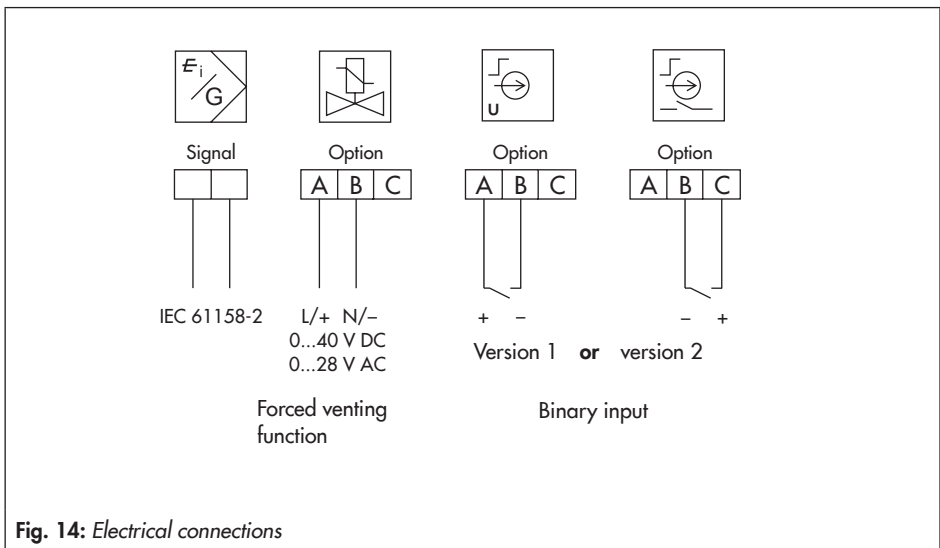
$E_i$
G

U

Signal

Option

Option

Option

A B C

A B C

A B C

IEC 61158-2

L/+ N/–
0...40 V DC
0...28 V AC

+ –

– +

Version 1 **or** version 2

Forced venting function

Binary input

**Fig. 14:** *Electrical connections*